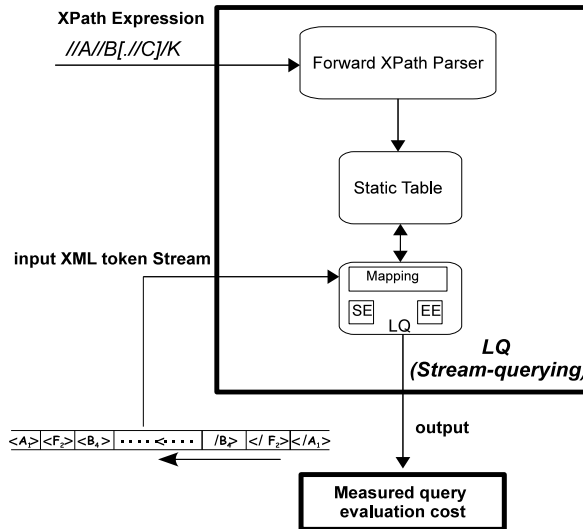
XPath Expression

//A//B[.//C]/K

Forward XPath Parser

Static Table

input XML token Stream

Mapping

SE

EE

LQ

LQ
(Stream-querying)

| $<A_1>$ | $<F_2>$ | $<B_4>$ | ........ | $/B_4>$ | $</F_2>$ | $</A_1>$ |
|---|---|---|---|---|---|---|

output

Measured query evaluation cost